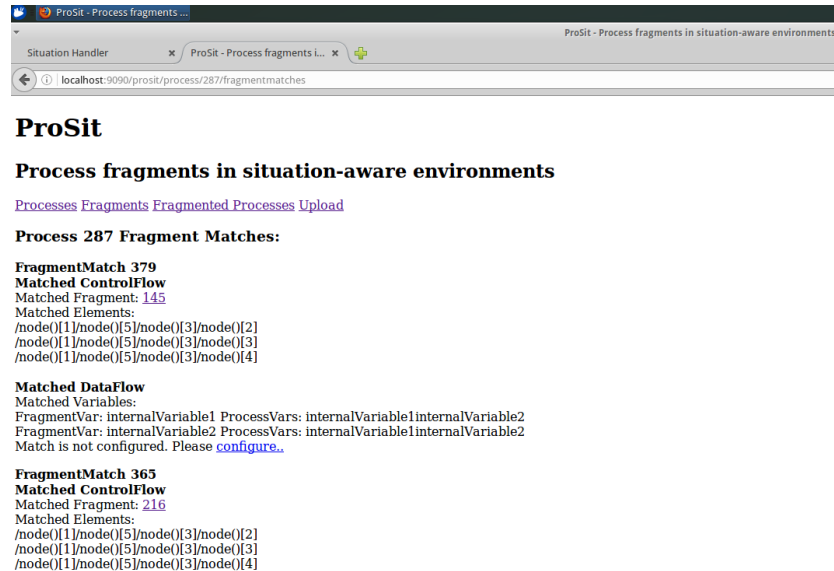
ProSit - Process fragments ...

ProSit - Process fragments in situation-aware environments

Situation Handler

ProSit - Process fragments i...

localhost:9090/prosit/process/287/fragmentmatches

# ProSit

## Process fragments in situation-aware environments

Processes Fragments Fragmented Processes Upload

### Process 287 Fragment Matches:

FragmentMatch 379
Matched ControlFlow
Matched Fragment: 145
Matched Elements:
/node()[1]/node()[5]/node()[3]/node()[2]
/node()[1]/node()[5]/node()[3]/node()[3]
/node()[1]/node()[5]/node()[3]/node()[4]

Matched DataFlow
Matched Variables:
FragmentVar: internalVariable1 ProcessVars: internalVariable1internalVariable2
FragmentVar: internalVariable2 ProcessVars: internalVariable1internalVariable2
Match is not configured. Please configure..

FragmentMatch 365
Matched ControlFlow
Matched Fragment: 216
Matched Elements:
/node()[1]/node()[5]/node()[3]/node()[2]
/node()[1]/node()[5]/node()[3]/node()[3]
/node()[1]/node()[5]/node()[3]/node()[4]